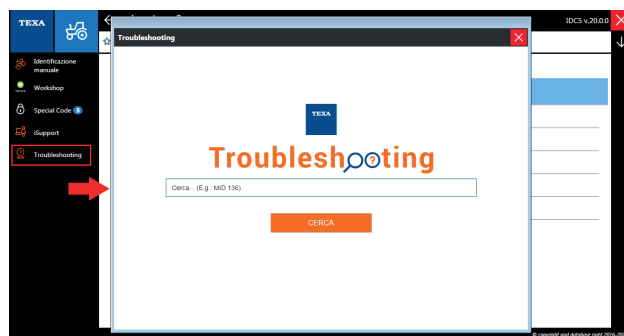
TEXA

IDCS v.20.0.0

Identificazione manuale

Workshop

Special Code

iSupport

Troubleshooting

Troubleshooting

TEXA

Troubleshooting

Cerca... (E.g.: MID 136)

CERCA

© copyright and database right 2016-20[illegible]